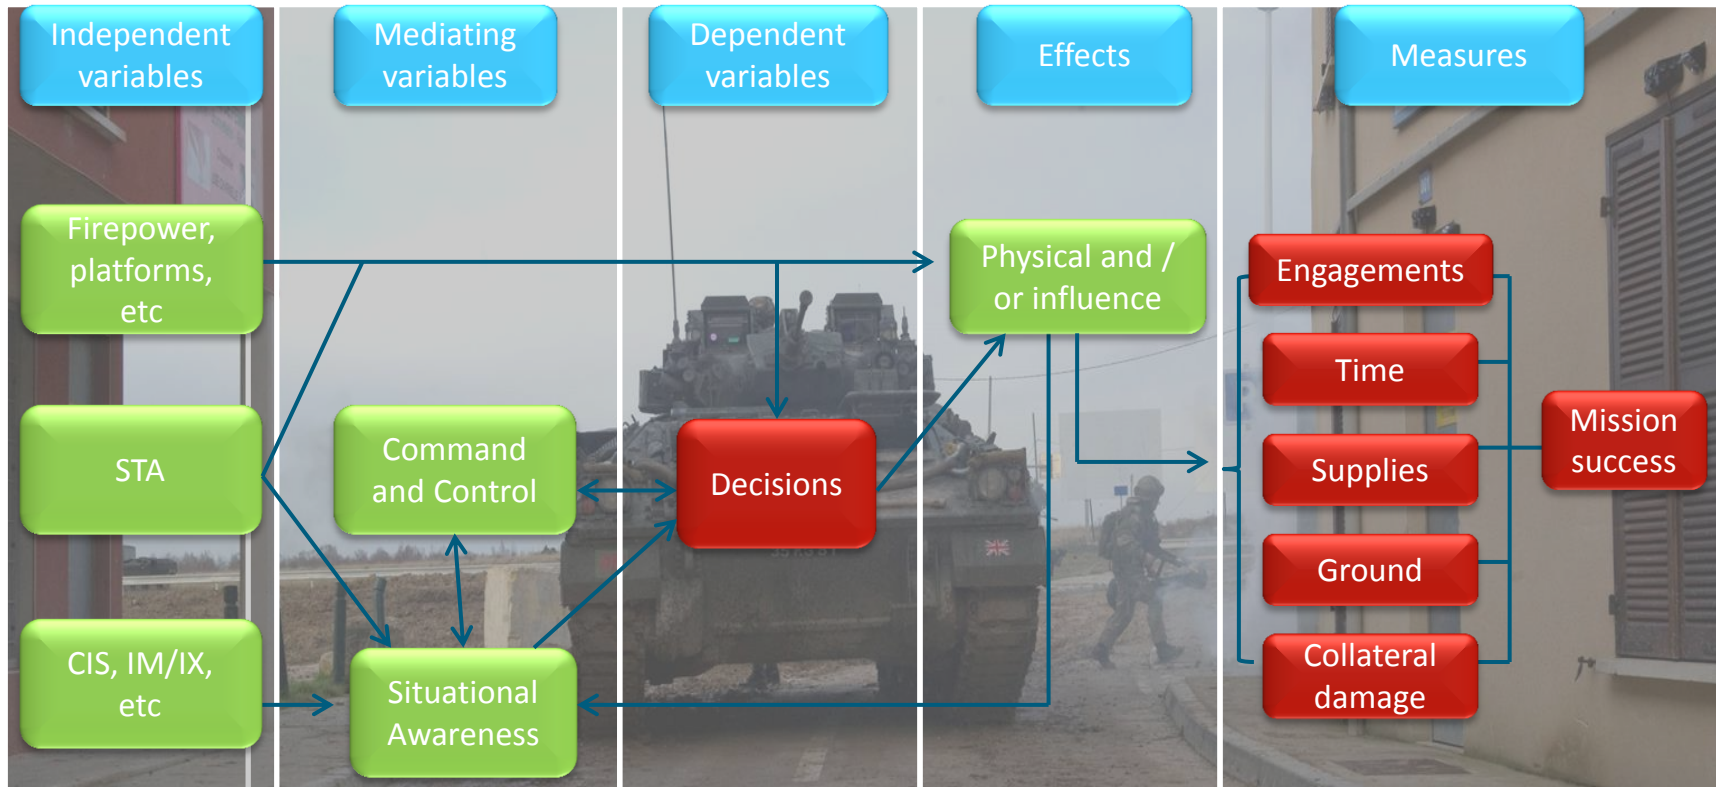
Independent variables

Mediating variables

Dependent variables

Effects

Measures

Firepower, platforms, etc

STA

CIS, IM/IX, etc

Command and Control

Situational Awareness

Decisions

Physical and / or influence

Engagements

Time

Supplies

Ground

Collateral damage

Mission success